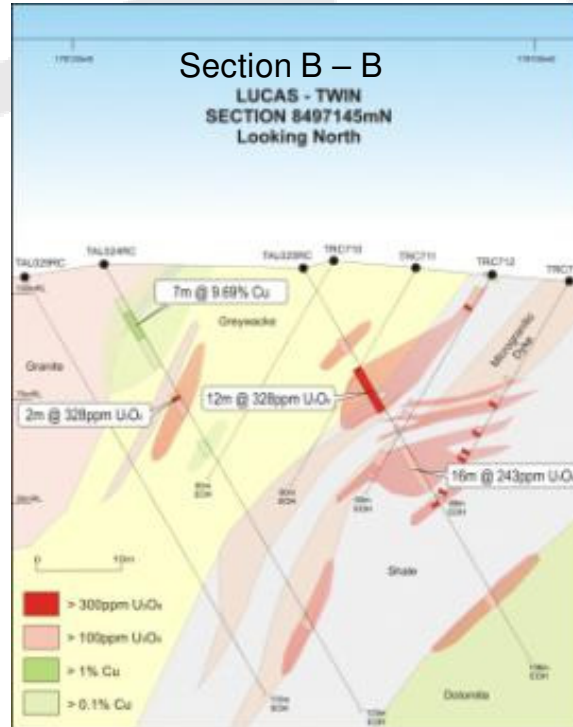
Section B – B
LUCAS - TWIN
SECTION 8497145mN
Looking North

TAL329RC
TAL324RC
TAL328RC
TRC710
TRC711
TRC712
TRC7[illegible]

7m @ 9.69% Cu
Greywacke
Granite
Microgranitic Dyke
12m @ 328ppm $U_3O_8$
2m @ 328ppm $U_3O_8$
16m @ 243ppm $U_3O_8$
Shale
Dolomite

0
10m

> 300ppm $U_3O_8$
> 100ppm $U_3O_8$
> 1% Cu
> 0.1% Cu